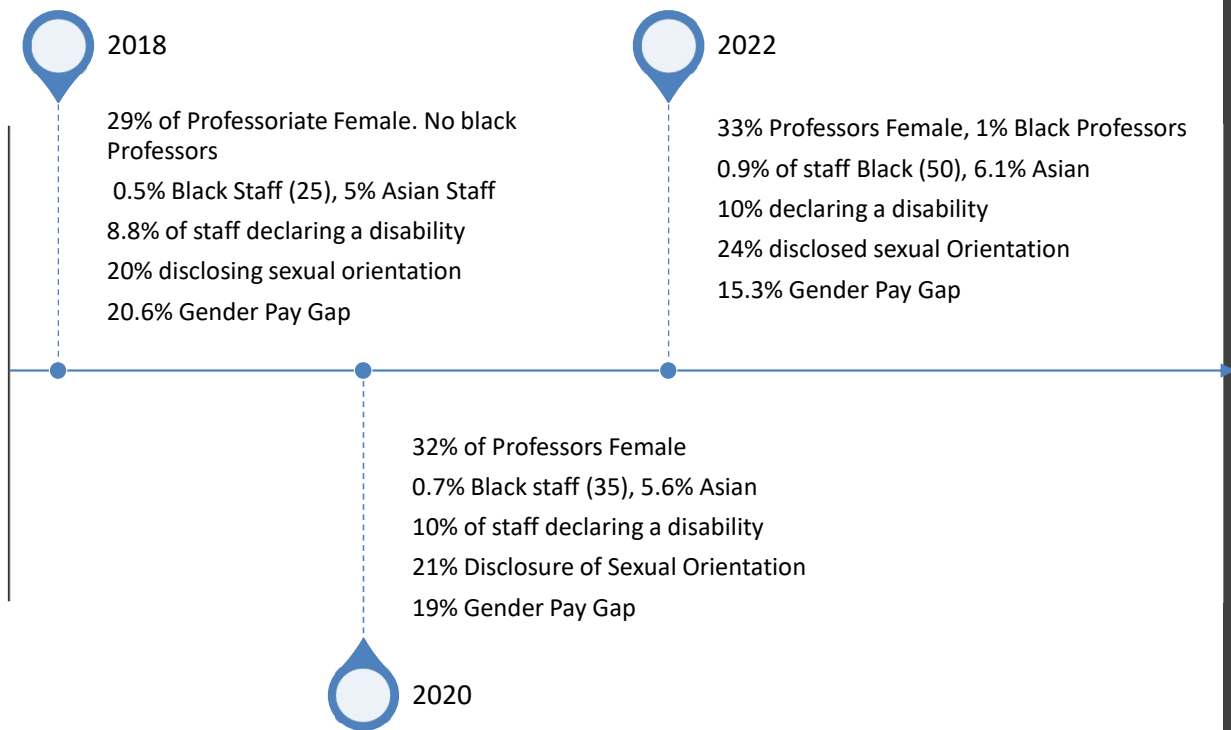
2018

29% of Professoriate Female. No black Professors

0.5% Black Staff (25), 5% Asian Staff

8.8% of staff declaring a disability

20% disclosing sexual orientation

20.6% Gender Pay Gap

2022

33% Professors Female, 1% Black Professors

0.9% of staff Black (50), 6.1% Asian

10% declaring a disability

24% disclosed sexual Orientation

15.3% Gender Pay Gap

32% of Professors Female

0.7% Black staff (35), 5.6% Asian

10% of staff declaring a disability

21% Disclosure of Sexual Orientation

19% Gender Pay Gap

2020